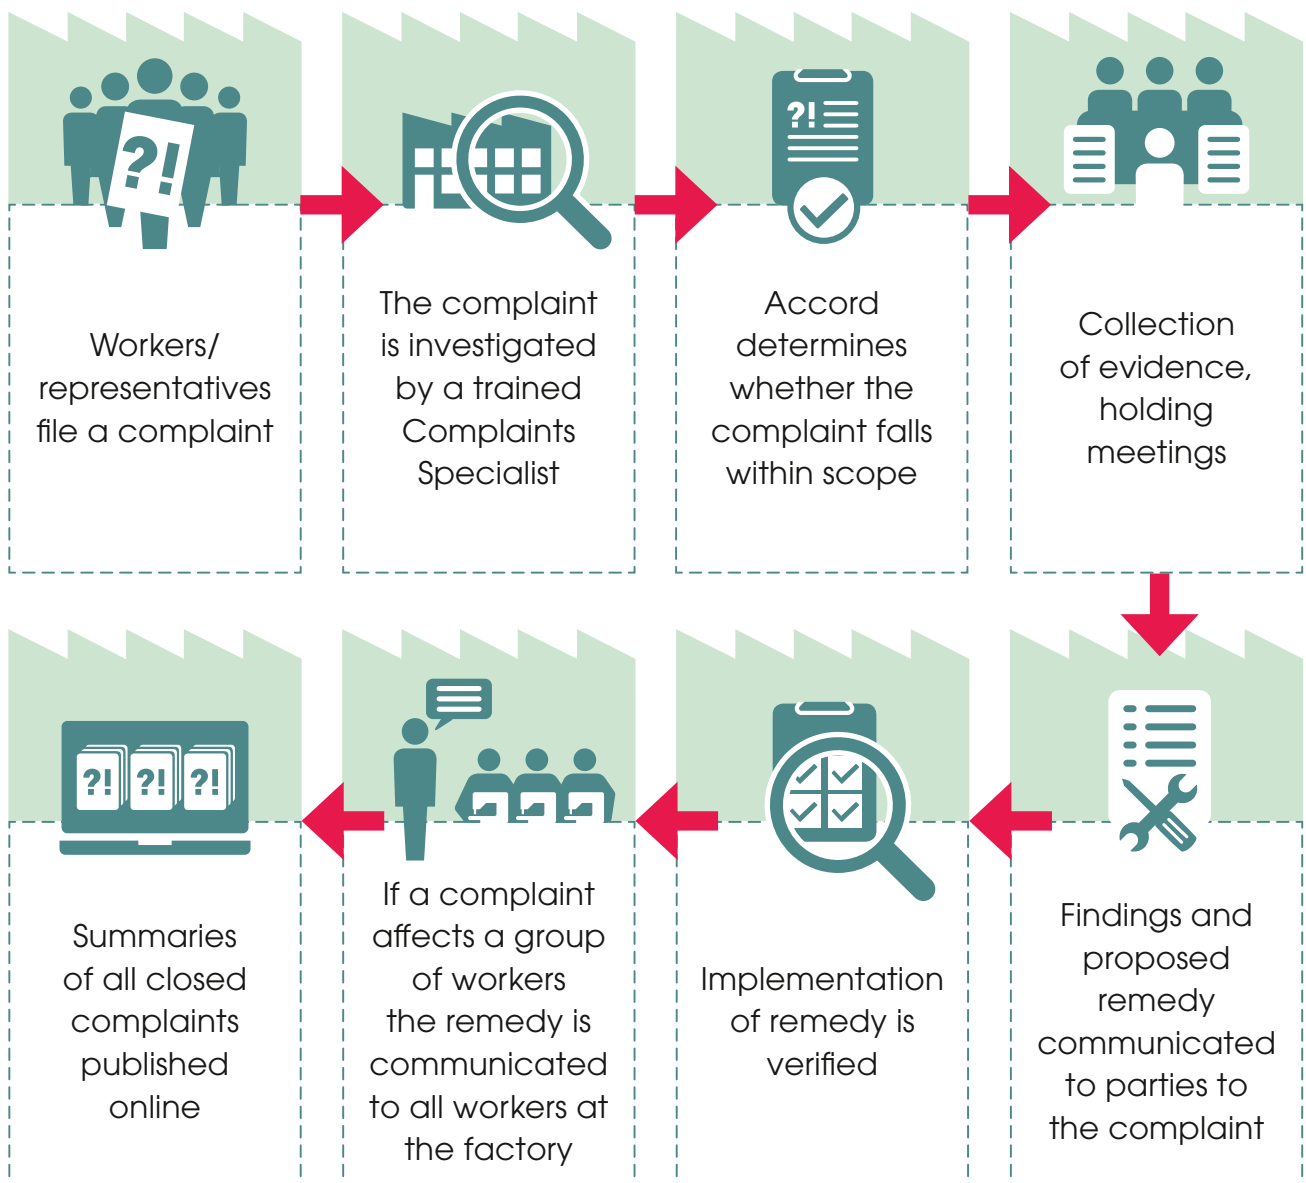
?!

Workers/ representatives file a complaint

The complaint is investigated by a trained Complaints Specialist

?!

Accord determines whether the complaint falls within scope

Collection of evidence, holding meetings

Findings and proposed remedy communicated to parties to the complaint

Implementation of remedy is verified

If a complaint affects a group of workers the remedy is communicated to all workers at the factory

?! ?! ?!

Summaries of all closed complaints published online